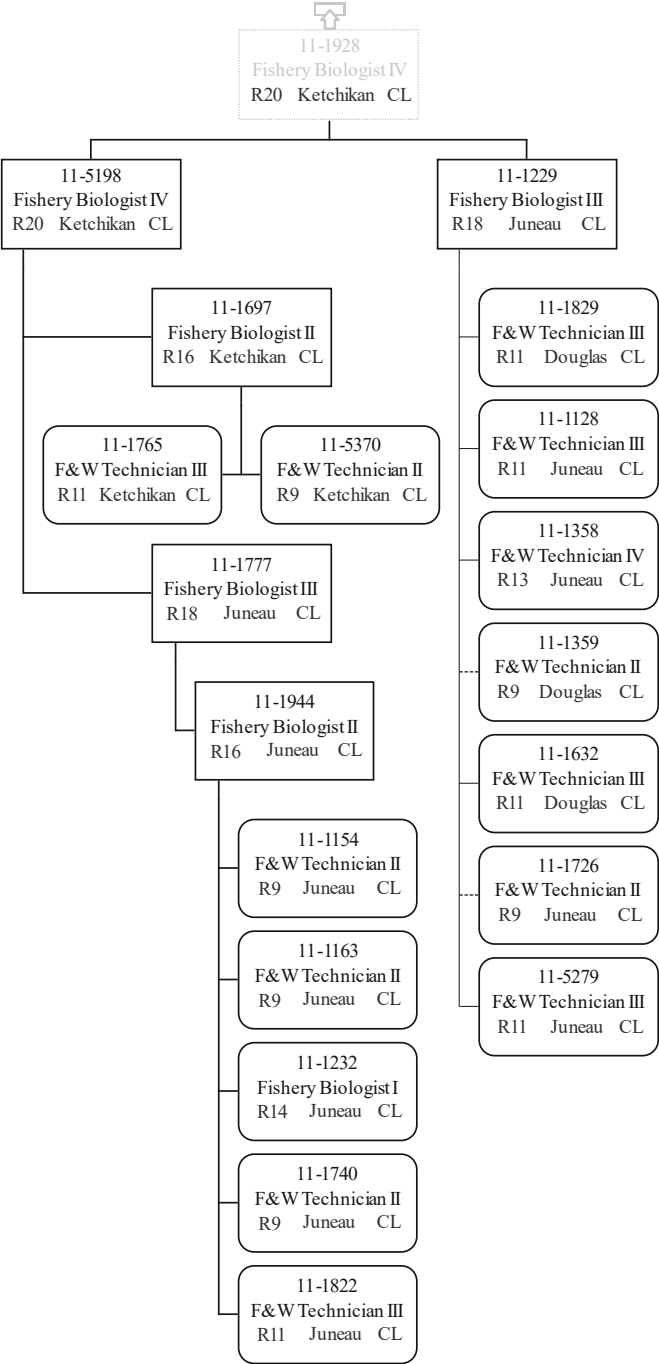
11-1928
Fishery Biologist IV
R20 Ketchikan CL

11-5198
Fishery Biologist IV
R20 Ketchikan CL

11-1697
Fishery Biologist II
R16 Ketchikan CL

11-1765
F&W Technician III
R11 Ketchikan CL

11-5370
F&W Technician II
R9 Ketchikan CL

11-1777
Fishery Biologist III
R18 Juneau CL

11-1944
Fishery Biologist II
R16 Juneau CL

11-1154
F&W Technician II
R9 Juneau CL

11-1163
F&W Technician II
R9 Juneau CL

11-1232
Fishery Biologist I
R14 Juneau CL

11-1740
F&W Technician II
R9 Juneau CL

11-1822
F&W Technician III
R11 Juneau CL

11-1229
Fishery Biologist III
R18 Juneau CL

11-1829
F&W Technician III
R11 Douglas CL

11-1128
F&W Technician III
R11 Juneau CL

11-1358
F&W Technician IV
R13 Juneau CL

11-1359
F&W Technician II
R9 Douglas CL

11-1632
F&W Technician III
R11 Douglas CL

11-1726
F&W Technician II
R9 Juneau CL

11-5279
F&W Technician III
R11 Juneau CL